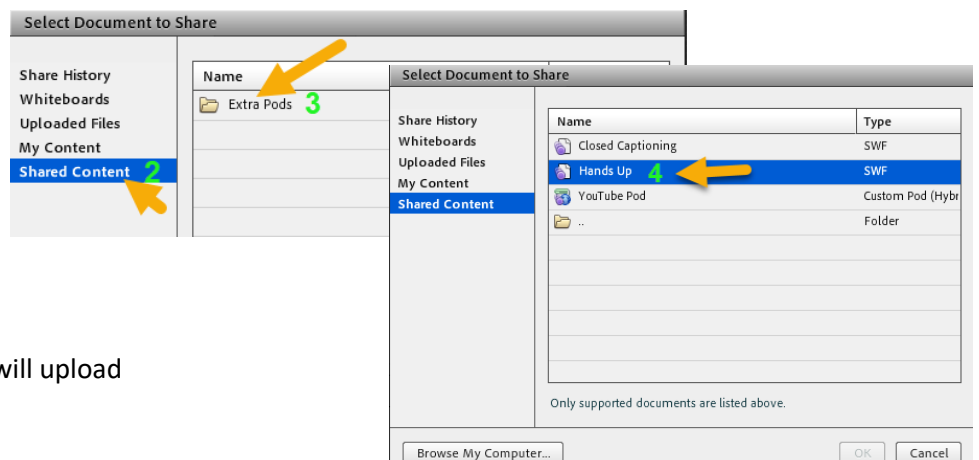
Select Document to Share

Share History
Whiteboards
Uploaded Files
My Content
Shared Content 2

| Name |
|---|
| Extra Pods 3 |

Select Document to Share

Share History
Whiteboards
Uploaded Files
My Content
Shared Content

| Name | Type |
|---|---|
| Closed Captioning | SWF |
| Hands Up 4 | SWF |
| YouTube Pod | Custom Pod (Hybr |
| .. | Folder |

Only supported documents are listed above.

Browse My Computer...
OK
Cancel

will upload